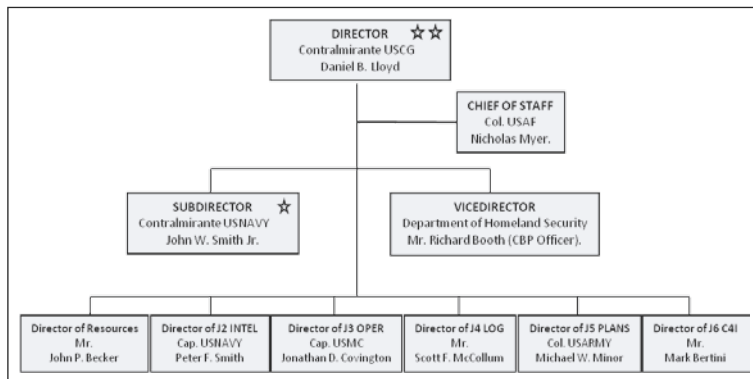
DIRECTOR ☆☆
Contralmirante USCG
Daniel B. Lloyd

CHIEF OF STAFF
Col. USAF
Nicholas Myer.

SUBDIRECTOR ☆
Contralmirante USNAVY
John W. Smith Jr.

VICEDIRECTOR
Department of Homeland Security
Mr. Richard Booth (CBP Officer).

Director of Resources
Mr.
John P. Becker

Director of J2 INTEL
Cap. USNAVY
Peter F. Smith

Director of J3 OPER
Cap. USMC
Jonathan D. Covington

Director of J4 LOG
Mr.
Scott F. McCollum

Director of J5 PLANS
Col. USARMY
Michael W. Minor

Director of J6 C4I
Mr.
Mark Bertini